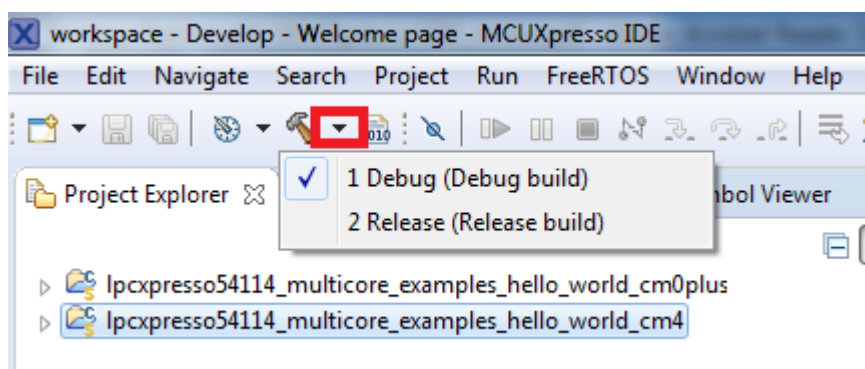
workspace - Develop - Welcome page - MCUXpresso IDE

File Edit Navigate Search Project Run FreeRTOS Window Help

Project Explorer

1 Debug (Debug build)
2 Release (Release build)

nbol Viewer

lpcxpresso54114_multicore_examples_hello_world_cm0plus
lpcxpresso54114_multicore_examples_hello_world_cm4